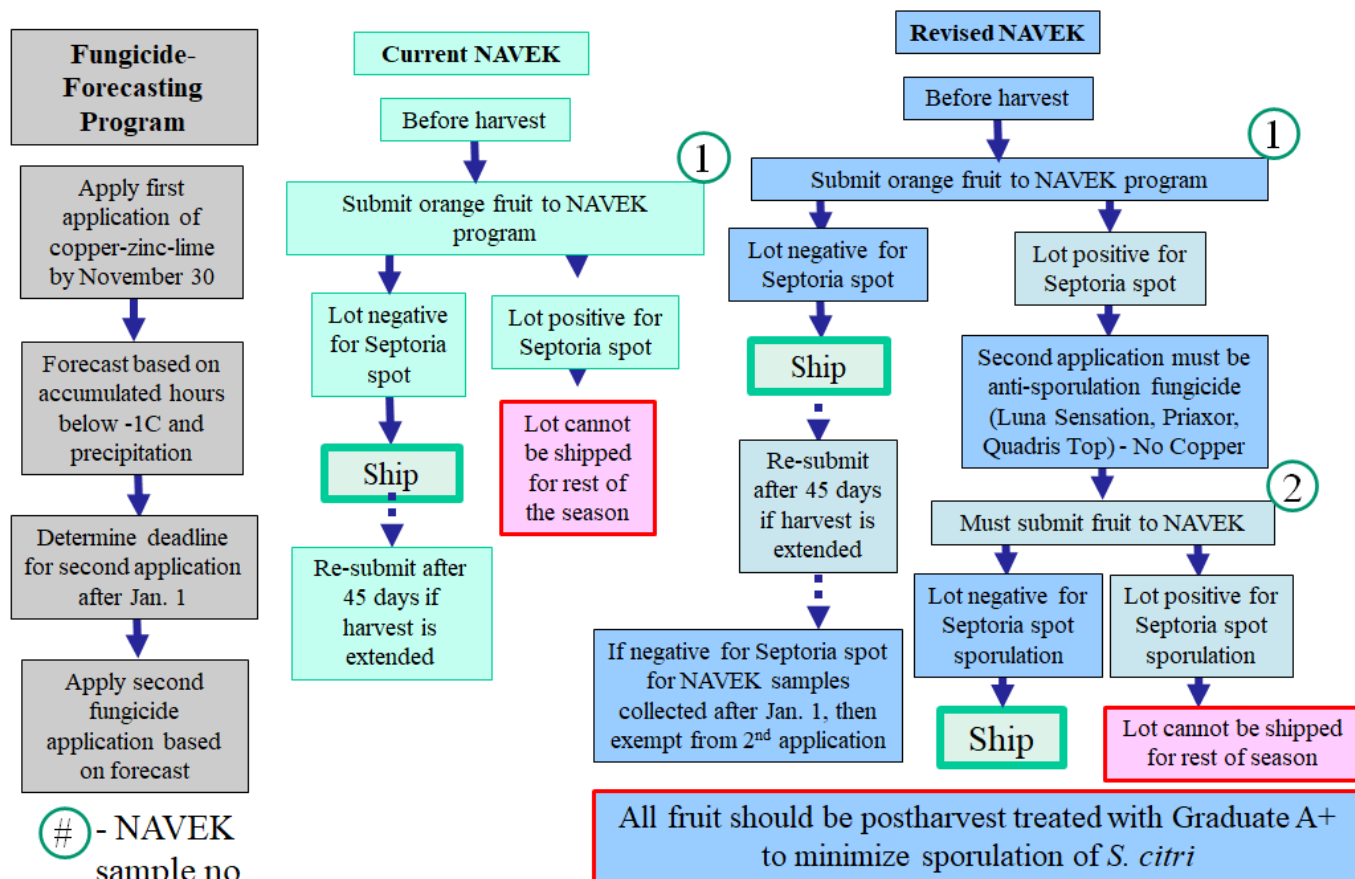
Fungicide-Forecasting Program

Apply first application of copper-zinc-lime by November 30

Forecast based on accumulated hours below -1C and precipitation

Determine deadline for second application after Jan. 1

Apply second fungicide application based on forecast

# - NAVEK sample no

Current NAVEK

Before harvest

1

Submit orange fruit to NAVEK program

Lot negative for Septoria spot

Lot positive for Septoria spot

Ship

Lot cannot be shipped for rest of the season

Re-submit after 45 days if harvest is extended

Revised NAVEK

Before harvest

1

Submit orange fruit to NAVEK program

Lot negative for Septoria spot

Lot positive for Septoria spot

Ship

Second application must be anti-sporulation fungicide (Luna Sensation, Priaxor, Quadris Top) - No Copper

Re-submit after 45 days if harvest is extended

2

Must submit fruit to NAVEK

Lot negative for Septoria spot sporulation

Lot positive for Septoria spot sporulation

If negative for Septoria spot for NAVEK samples collected after Jan. 1, then exempt from 2$^{nd}$ application

Ship

Lot cannot be shipped for rest of season

All fruit should be postharvest treated with Graduate A+ to minimize sporulation of S. citri